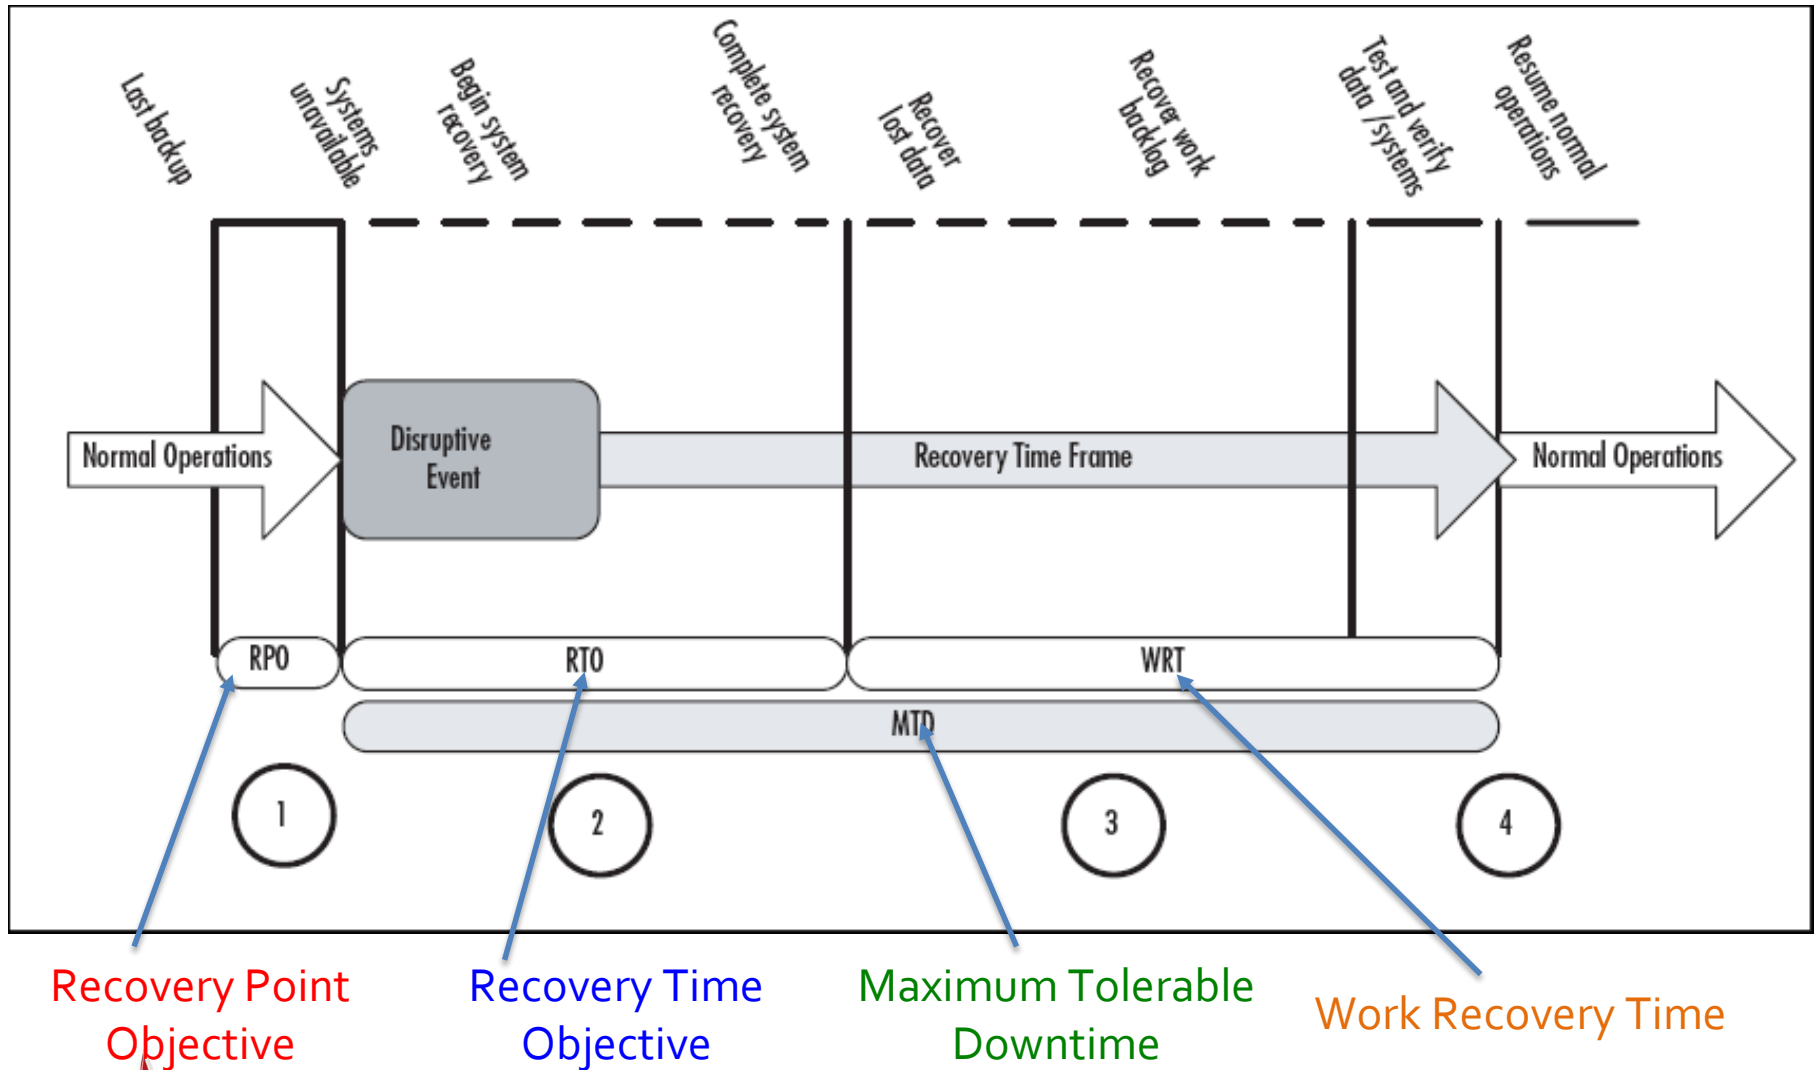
Last backup

Systems unavailable

Begin system recovery

Complete system recovery

Recover lost data

Recover work backlog

Test and verify data / systems

Resume normal operations

Normal Operations

Disruptive Event

Recovery Time Frame

Normal Operations

RPO

RTO

WRT

MTD

1

2

3

4

Recovery Point Objective

Recovery Time Objective

Maximum Tolerable Downtime

Work Recovery Time